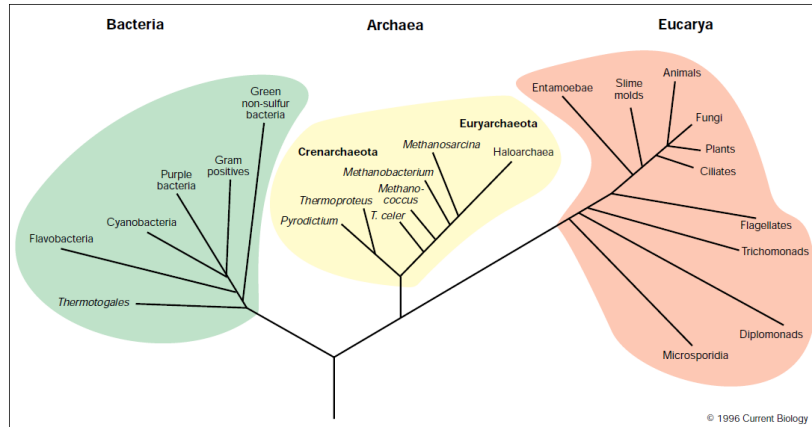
Bacteria

Archaea

Eucarya

Green non-sulfur bacteria

Gram positives

Purple bacteria

Cyanobacteria

Flavobacteria

Thermotogales

Euryarchaeota

Crenarchaeota

Methanosarcina

Haloarchaea

Methanobacterium

Methanococcus

Thermoproteus

T. celer

Pyrodictium

Entamoebae

Slime molds

Animals

Fungi

Plants

Ciliates

Flagellates

Trichomonads

Diplomonads

Microsporidia

© 1996 Current Biology